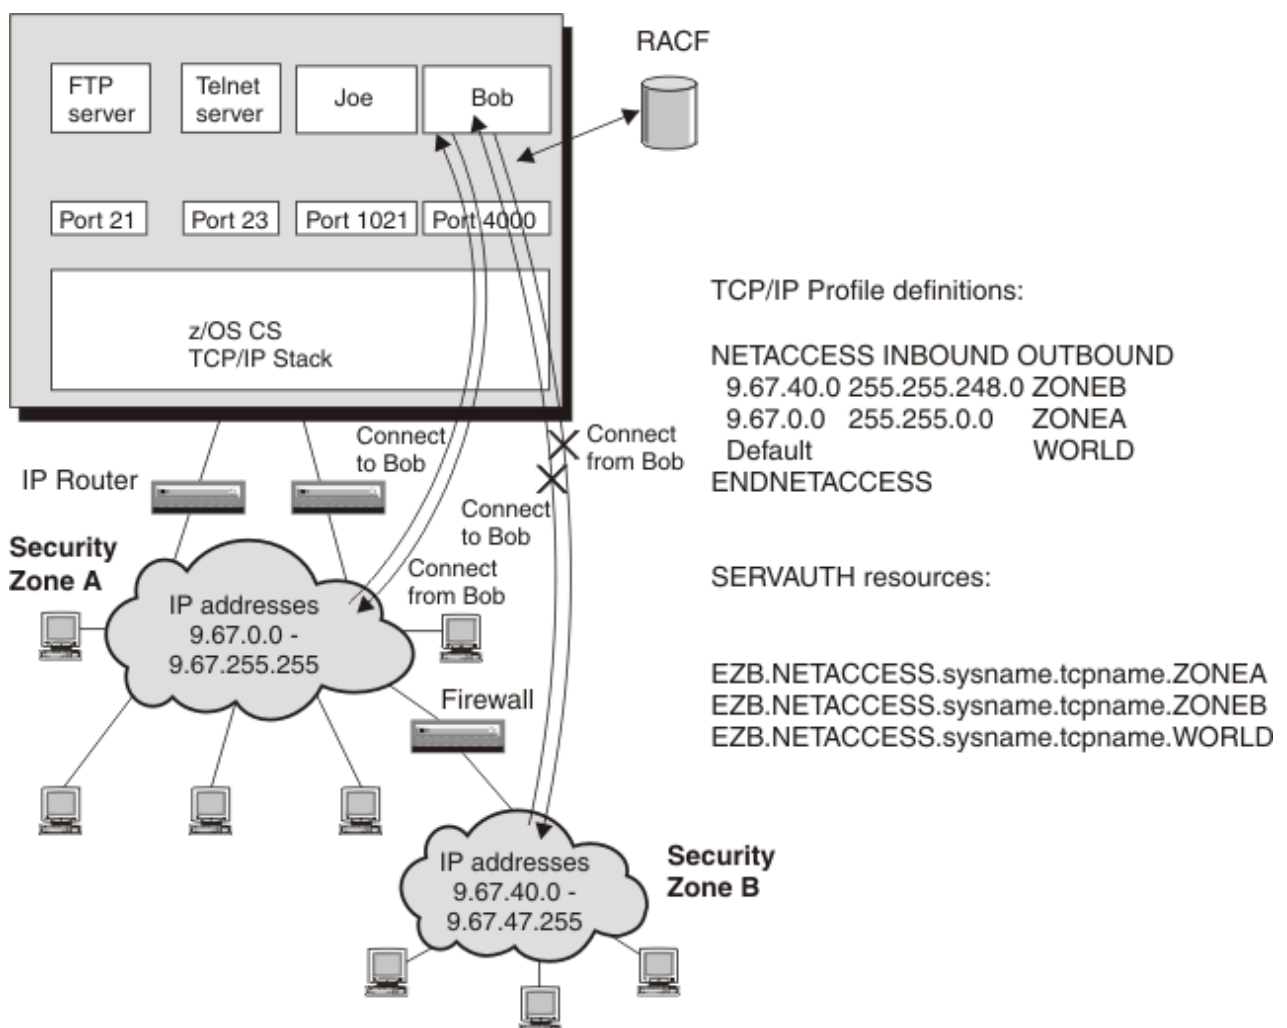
RACF

FTP server

Telnet server

Joe

Bob

Port 21

Port 23

Port 1021

Port 4000

z/OS CS TCP/IP Stack

TCP/IP Profile definitions:

NETACCESS INBOUND OUTBOUND
9.67.40.0 255.255.248.0 ZONEB
9.67.0.0 255.255.0.0 ZONEA
Default WORLD
ENDNETACCESS

Connect to Bob

Connect from Bob

IP Router

Connect to Bob

Security Zone A

Connect from Bob

SERVAUTH resources:

IP addresses 9.67.0.0 - 9.67.255.255

EZB.NETACCESS.sysname.tcpname.ZONEA
EZB.NETACCESS.sysname.tcpname.ZONEB
EZB.NETACCESS.sysname.tcpname.WORLD

Firewall

IP addresses 9.67.40.0 - 9.67.47.255

Security Zone B